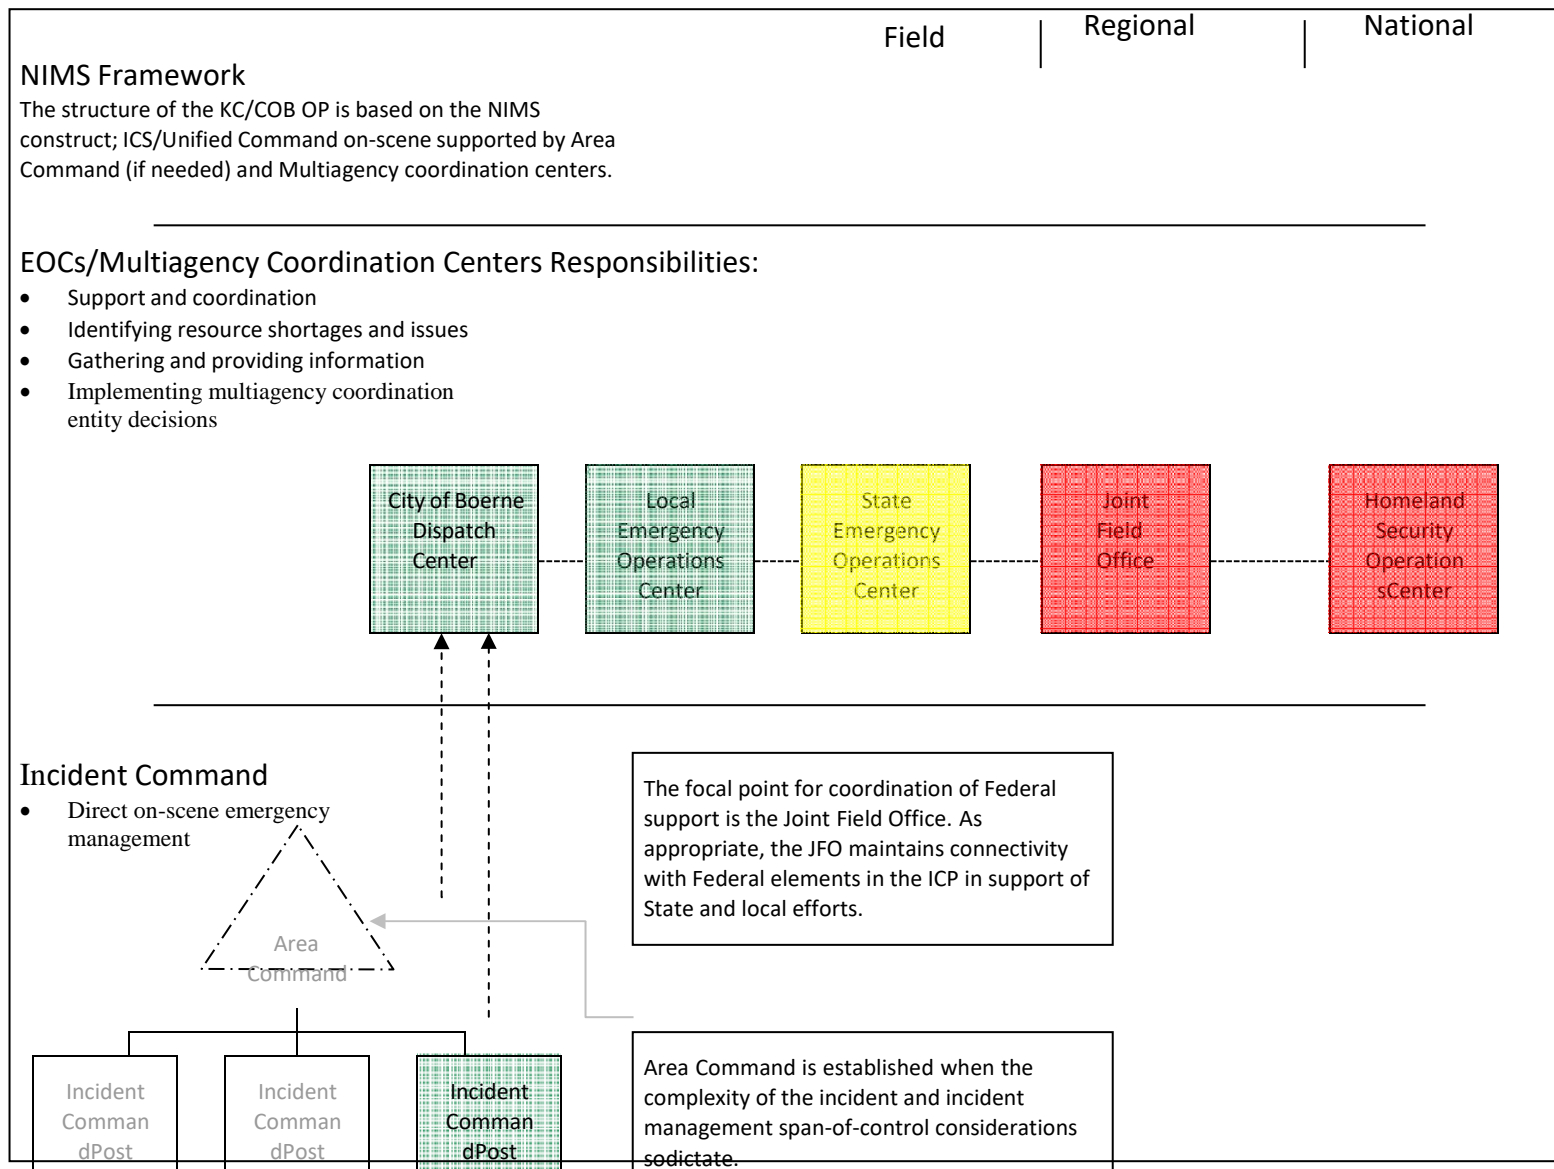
Field | Regional | National

NIMS Framework

The structure of the KC/COB OP is based on the NIMS construct; ICS/Unified Command on-scene supported by Area Command (if needed) and Multiagency coordination centers.

EOCs/Multiagency Coordination Centers Responsibilities:

- Support and coordination
- Identifying resource shortages and issues
- Gathering and providing information
- Implementing multiagency coordination entity decisions

City of Boerne Dispatch Center

Local Emergency Operations Center

State Emergency Operations Center

Joint Field Office

Homeland Security Operation sCenter

Incident Command

- Direct on-scene emergency management

The focal point for coordination of Federal support is the Joint Field Office. As appropriate, the JFO maintains connectivity with Federal elements in the ICP in support of State and local efforts.

Area Command

Area Command is established when the complexity of the incident and incident management span-of-control considerations sodictate.

Incident Comman dPost

Incident Comman dPost

Incident Comman dPost